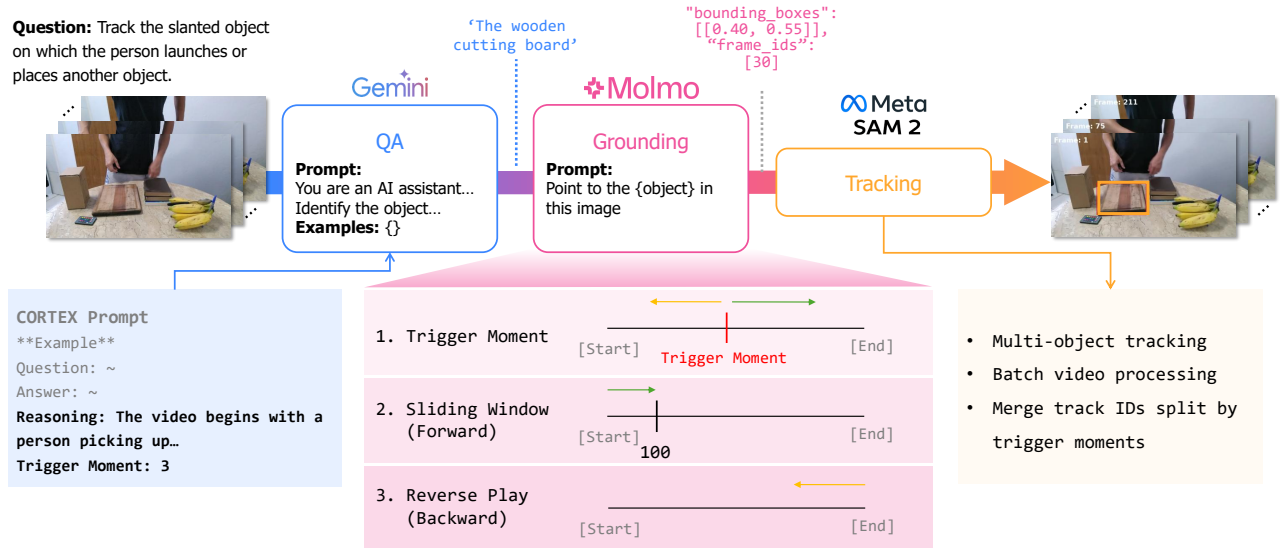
**Question:** Track the slanted object on which the person launches or places another object.

Gemini

QA

**Prompt:**
You are an AI assistant…
Identify the object…
**Examples:** {}

'The wooden cutting board'

Molmo

Grounding

**Prompt:**
Point to the {object} in this image

"bounding_boxes":
[[0.40, 0.55]],
"frame_ids":
[30]

Meta
SAM 2

Tracking

Frame: 211
Frame: 75
Frame: 1

CORTEX Prompt
\*\*Example\*\*
Question: ~
Answer: ~
**Reasoning: The video begins with a person picking up…**
**Trigger Moment: 3**

1. Trigger Moment
[Start] Trigger Moment [End]

2. Sliding Window (Forward)
[Start] 100 [End]

3. Reverse Play (Backward)
[Start] [End]

• Multi-object tracking
• Batch video processing
• Merge track IDs split by trigger moments